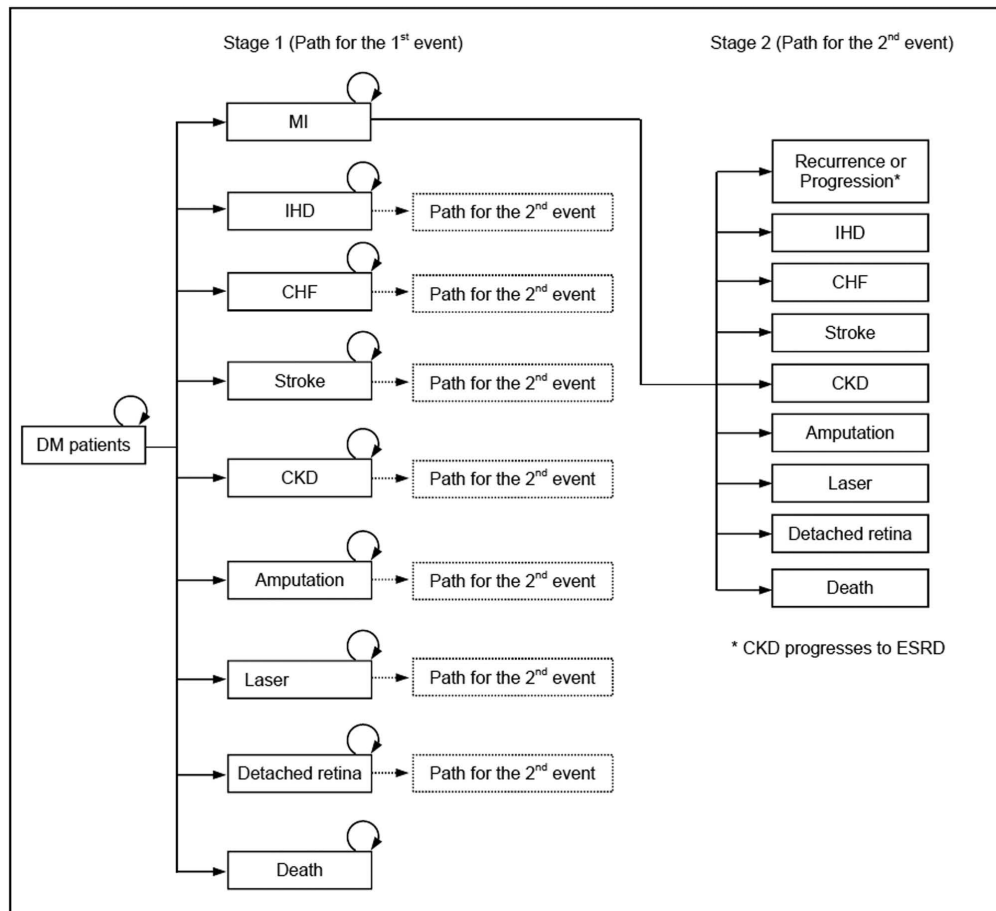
Stage 1 (Path for the 1$^{st}$ event)

Stage 2 (Path for the 2$^{nd}$ event)

MI

IHD

Path for the 2$^{nd}$ event

CHF

Path for the 2$^{nd}$ event

Stroke

Path for the 2$^{nd}$ event

DM patients

CKD

Path for the 2$^{nd}$ event

Amputation

Path for the 2$^{nd}$ event

Laser

Path for the 2$^{nd}$ event

Detached retina

Path for the 2$^{nd}$ event

Death

Recurrence or Progression*

IHD

CHF

Stroke

CKD

Amputation

Laser

Detached retina

Death

* CKD progresses to ESRD